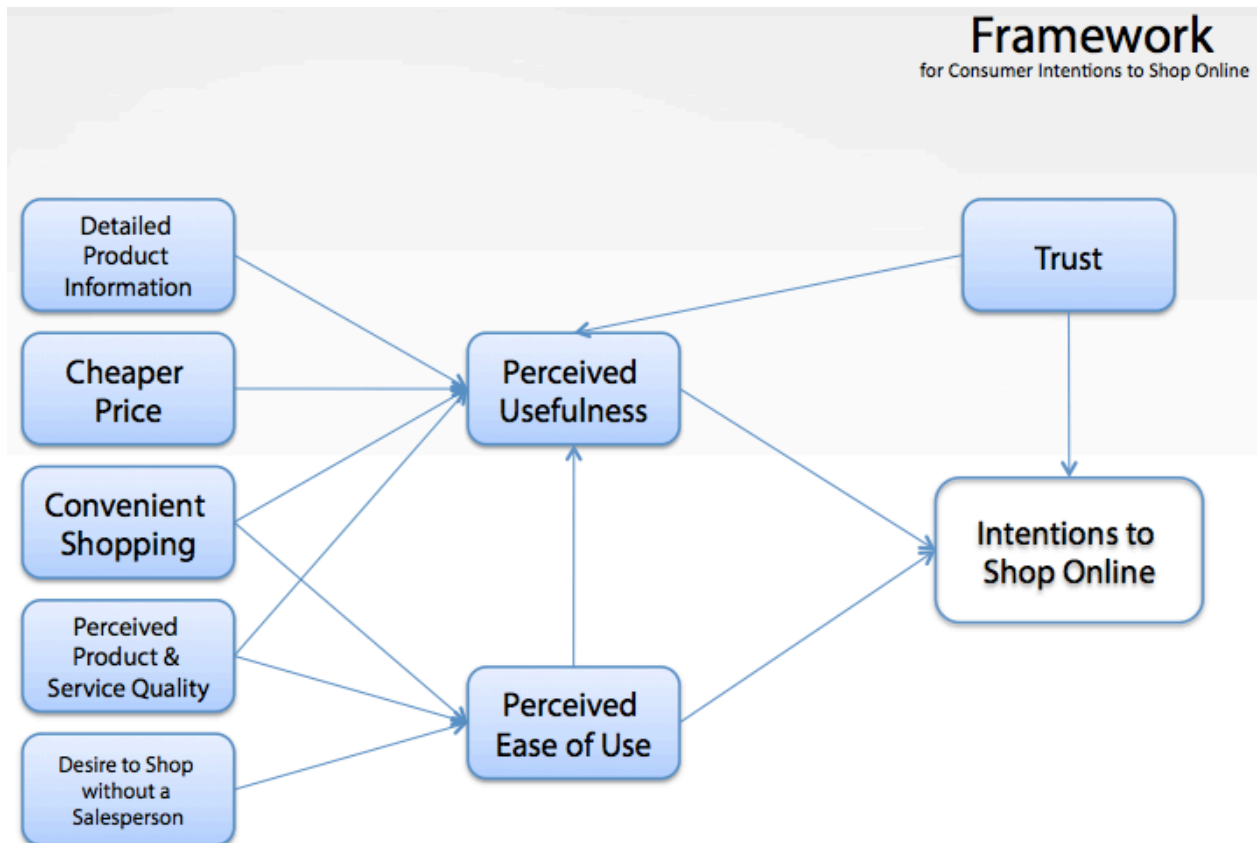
Framework
for Consumer Intentions to Shop Online

Detailed Product Information

Cheaper Price

Convenient Shopping

Perceived Product & Service Quality

Desire to Shop without a Salesperson

Perceived Usefulness

Perceived Ease of Use

Trust

Intentions to Shop Online